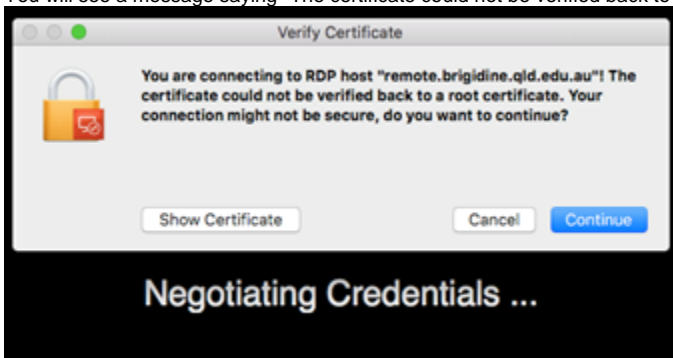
You will see a message saying "The certificate could not be verified back to

Verify Certificate

You are connecting to RDP host "remote.brigidine.qld.edu.au"! The certificate could not be verified back to a root certificate. Your connection might not be secure, do you want to continue?

Show Certificate

Cancel

Continue

Negotiating Credentials ...